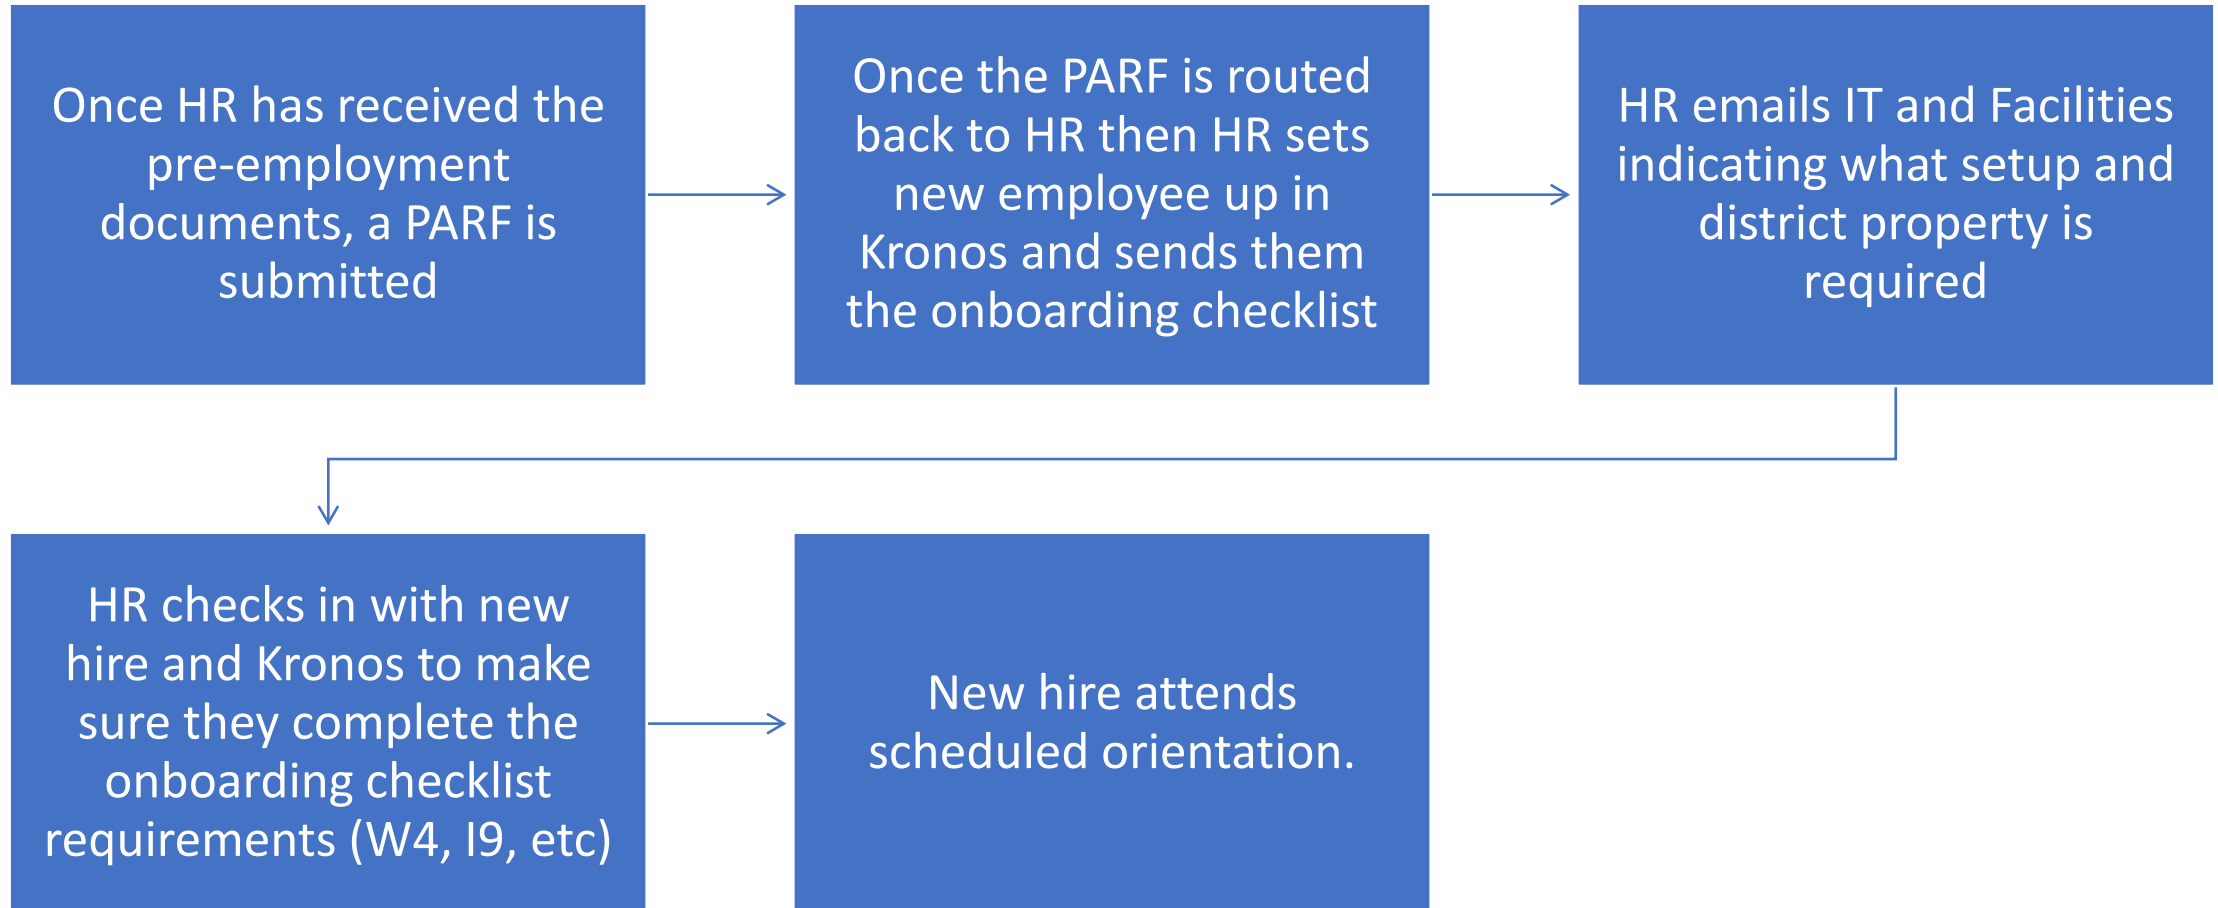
Once HR has received the pre-employment documents, a PARF is submitted

Once the PARF is routed back to HR then HR sets new employee up in Kronos and sends them the onboarding checklist

HR emails IT and Facilities indicating what setup and district property is required

HR checks in with new hire and Kronos to make sure they complete the onboarding checklist requirements (W4, I9, etc)

New hire attends scheduled orientation.